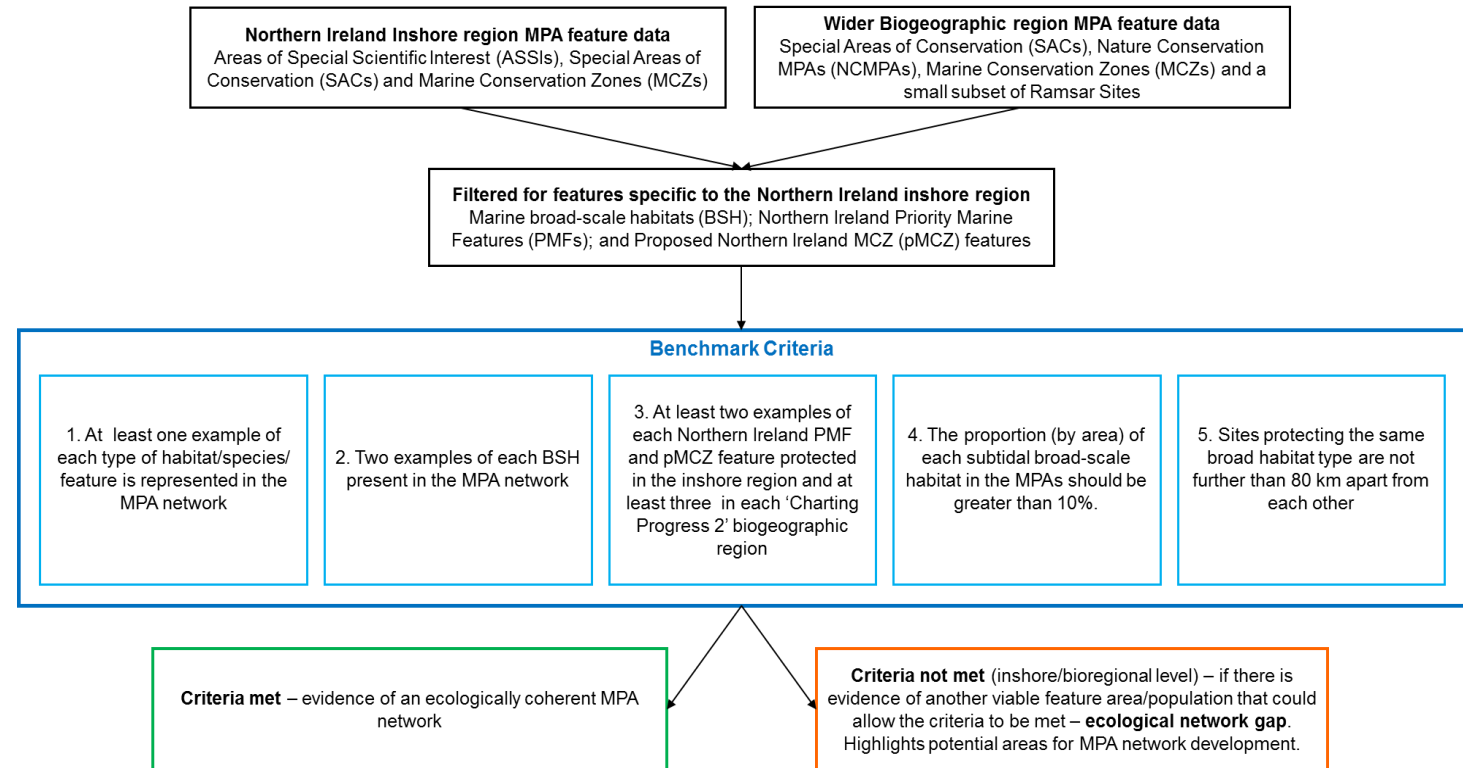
Northern Ireland Inshore region MPA feature data
Areas of Special Scientific Interest (ASSIs), Special Areas of Conservation (SACs) and Marine Conservation Zones (MCZs)

Wider Biogeographic region MPA feature data
Special Areas of Conservation (SACs), Nature Conservation MPAs (NCMPAs), Marine Conservation Zones (MCZs) and a small subset of Ramsar Sites

Filtered for features specific to the Northern Ireland inshore region
Marine broad-scale habitats (BSH); Northern Ireland Priority Marine Features (PMFs); and Proposed Northern Ireland MCZ (pMCZ) features

Benchmark Criteria

1. At least one example of each type of habitat/species/ feature is represented in the MPA network

2. Two examples of each BSH present in the MPA network

3. At least two examples of each Northern Ireland PMF and pMCZ feature protected in the inshore region and at least three in each 'Charting Progress 2' biogeographic region

4. The proportion (by area) of each subtidal broad-scale habitat in the MPAs should be greater than 10%.

5. Sites protecting the same broad habitat type are not further than 80 km apart from each other

Criteria met – evidence of an ecologically coherent MPA network

Criteria not met (inshore/bioregional level) – if there is evidence of another viable feature area/population that could allow the criteria to be met – ecological network gap. Highlights potential areas for MPA network development.